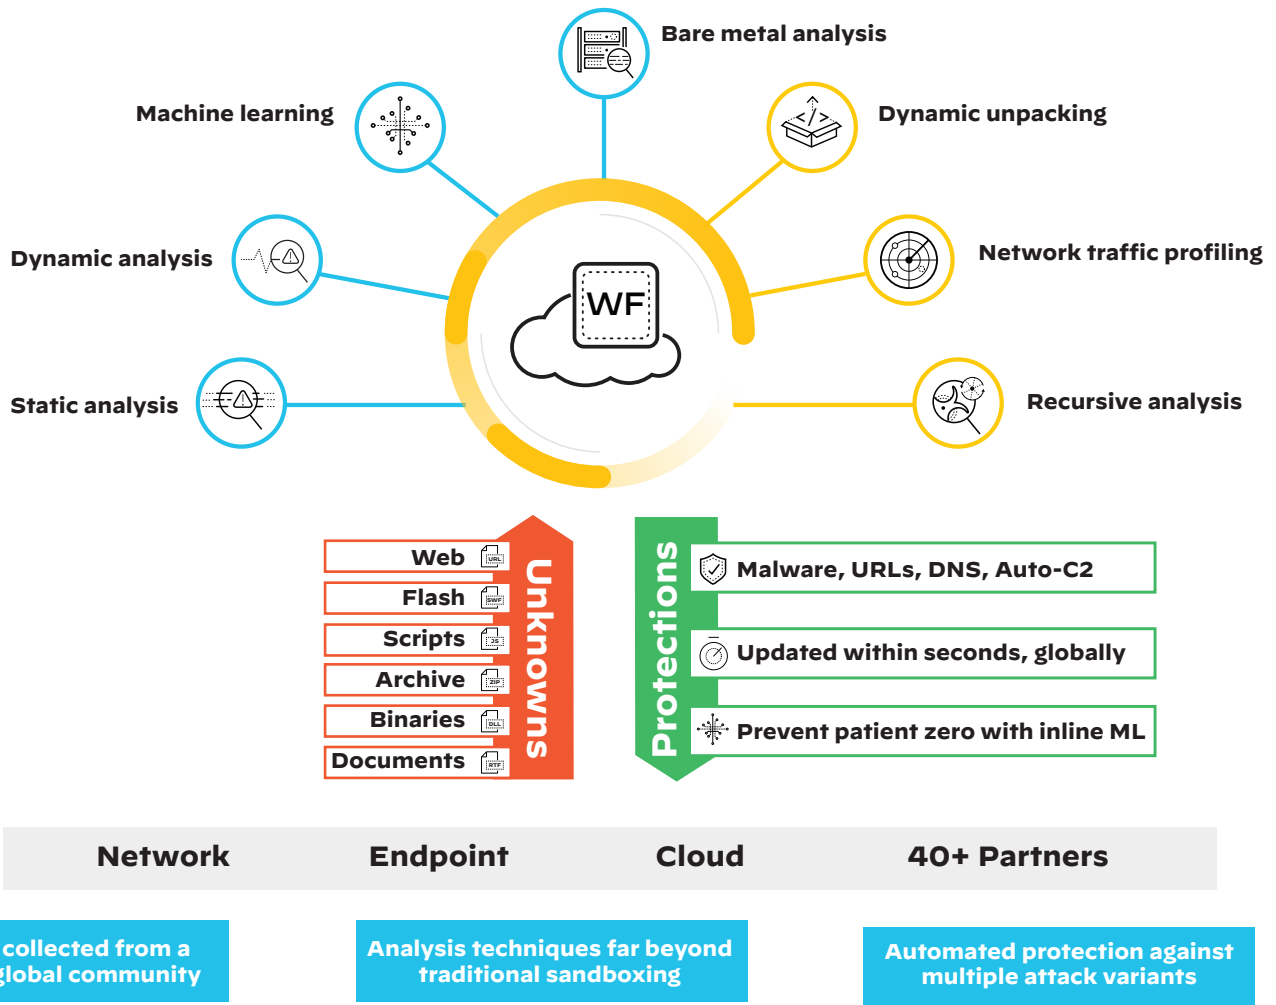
Bare metal analysis

Machine learning

Dynamic unpacking

Dynamic analysis

Network traffic profiling

Static analysis

Recursive analysis

WF

Web URL

Flash SWF

Scripts JS

Archive ZIP

Binaries DLL

Documents RTF

Unknowns

Protections

Malware, URLs, DNS, Auto-C2

Updated within seconds, globally

Prevent patient zero with inline ML

Network

Endpoint

Cloud

40+ Partners

collected from a global community

Analysis techniques far beyond traditional sandboxing

Automated protection against multiple attack variants